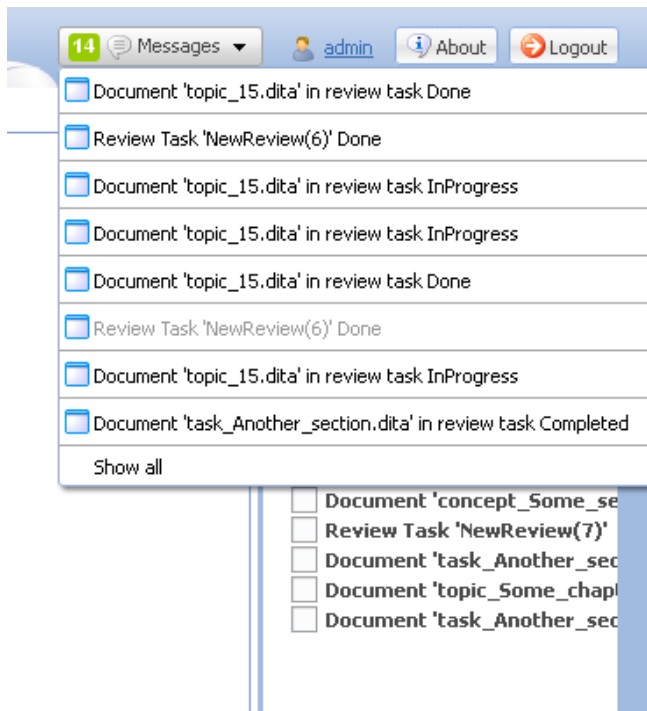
14 Messages admin About Logout

Document 'topic_15.dita' in review task Done

Review Task 'NewReview(6)' Done

Document 'topic_15.dita' in review task InProgress

Document 'topic_15.dita' in review task InProgress

Document 'topic_15.dita' in review task Done

Review Task 'NewReview(6)' Done

Document 'topic_15.dita' in review task InProgress

Document 'task_Another_section.dita' in review task Completed

Show all

Document 'concept_Some_se

Review Task 'NewReview(7)'

Document 'task_Another_sec

Document 'topic_Some_chap

Document 'task_Another_sec